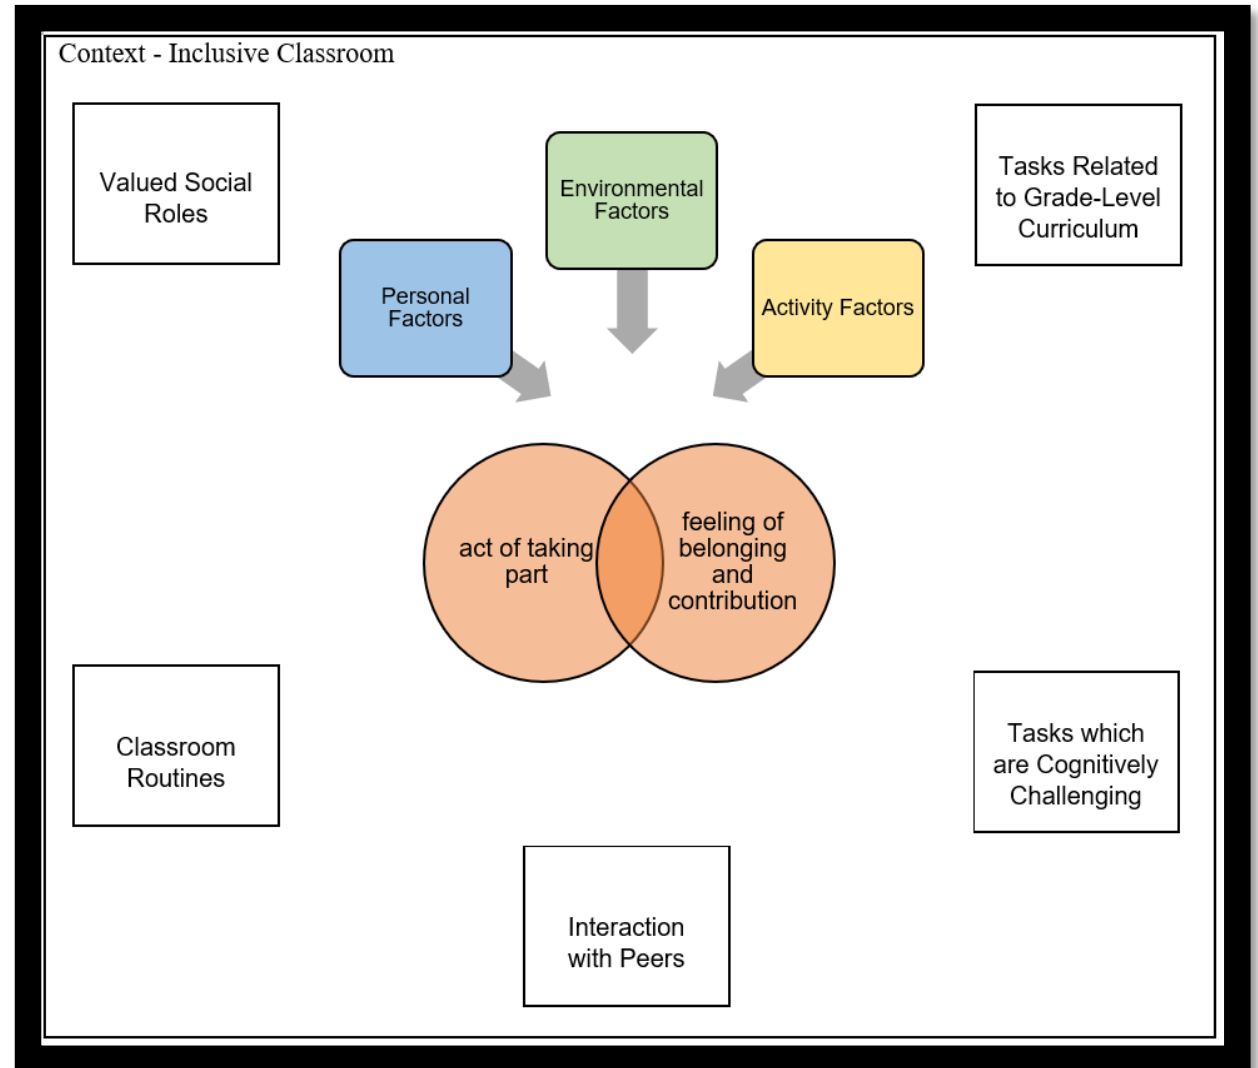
Context - Inclusive Classroom

Valued Social Roles

Environmental Factors

Tasks Related to Grade-Level Curriculum

Personal Factors

Activity Factors

act of taking part

feeling of belonging and contribution

Classroom Routines

Tasks which are Cognitively Challenging

Interaction with Peers